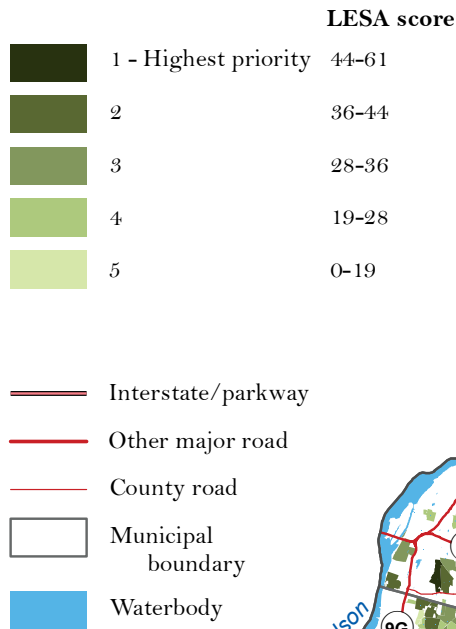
LESA score

| | | |
|---|---|---|
| | 1 - Highest priority | 44-61 |
| | 2 | 36-44 |
| | 3 | 28-36 |
| | 4 | 19-28 |
| | 5 | 0-19 |

Interstate/parkway

Other major road

County road

Municipal boundary

Waterbody

lson

9G